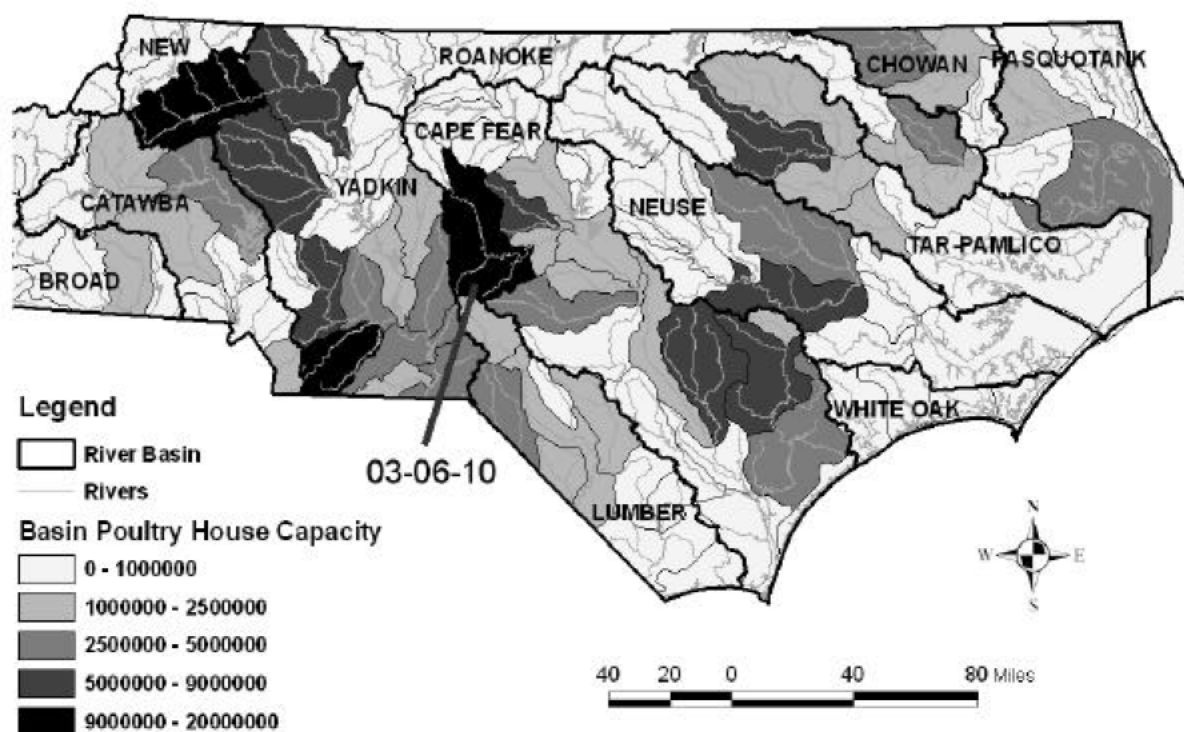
NEW
ROANOKE
CHOWAN
PASQUOTANK
CAPE FEAR
YADKIN
CATAWBA
NEUSE
TAR-PAMLICO
BROAD
WHITE OAK
LUMBER
03-06-10

Legend
River Basin
Rivers
Basin Poultry House Capacity
0 - 1000000
1000000 - 2500000
2500000 - 5000000
5000000 - 9000000
9000000 - 20000000

N
W
E
S

40 20 0 40 80 Miles